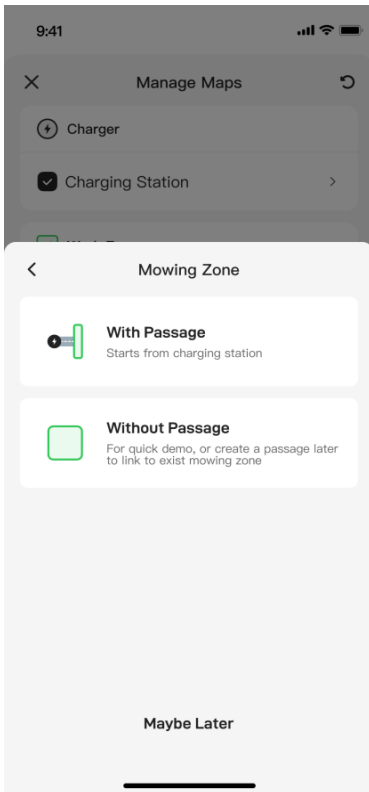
9:41

Manage Maps

Charger

Charging Station

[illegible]

Mowing Zone

With Passage
Starts from charging station

Without Passage
For quick demo, or create a passage later to link to exist mowing zone

Maybe Later